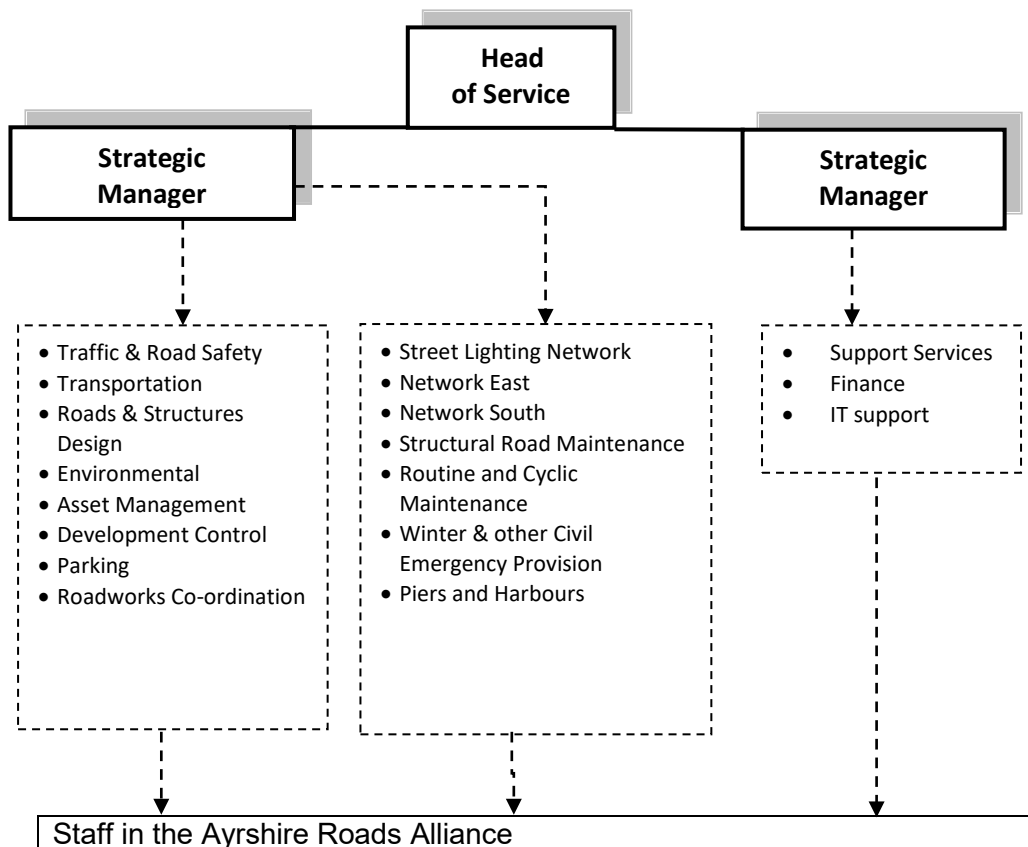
Head of Service

Strategic Manager

Strategic Manager

- Traffic & Road Safety
- Transportation
- Roads & Structures Design
- Environmental
- Asset Management
- Development Control
- Parking
- Roadworks Co-ordination

- Street Lighting Network
- Network East
- Network South
- Structural Road Maintenance
- Routine and Cyclic Maintenance
- Winter & other Civil Emergency Provision
- Piers and Harbours

- Support Services
- Finance
- IT support

Staff in the Ayrshire Roads Alliance